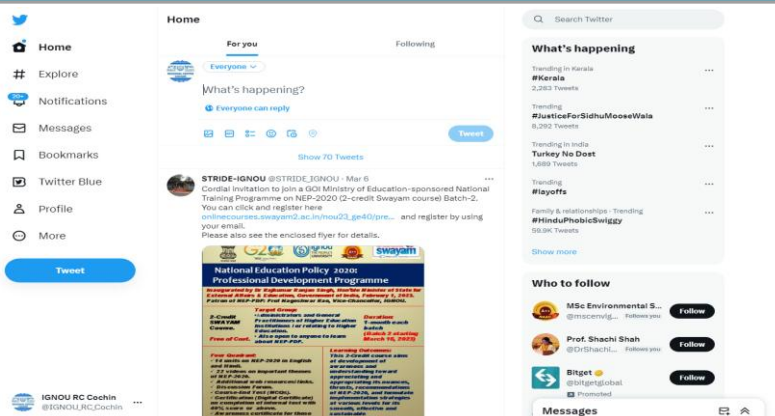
Home
Explore
20+ Notifications
Messages
Bookmarks
Twitter Blue
Profile
More
Tweet

IGNOU RC Cochin
@IGNOU_RC_Cochin

Home
For you
Following

Everyone
What's happening?
Everyone can reply
Tweet

Show 70 Tweets

STRIDE-IGNOU @STRIDE_IGNOU · Mar 6
Cordial invitation to join a GOI Ministry of Education-sponsored National Training Programme on NEP-2020 (2-credit Swayam course) Batch-2. You can click and register here onlinecourses.swayam2.ac.in/nou23_ge40/pre... and register by using your email.
Please also see the enclosed flyer for details.

swayam
National Education Policy 2020: Professional Development Programme
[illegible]

Search Twitter

What's happening
Trending in Kerala
#Kerala
2,283 Tweets
Trending
#JusticeForSidhuMooseWala
8,292 Tweets
Trending in India
Turkey No Dost
1,689 Tweets
Trending
#layoffs
Family & relationships · Trending
#HinduPhobicSwiggy
59.9K Tweets
Show more

Who to follow
MSc Environmental S...
@mscenvig... Follows you
Follow
Prof. Shachi Shah
@DrShachi... Follows you
Follow
Bitget
@bitgetglobal
Promoted
Follow

Messages